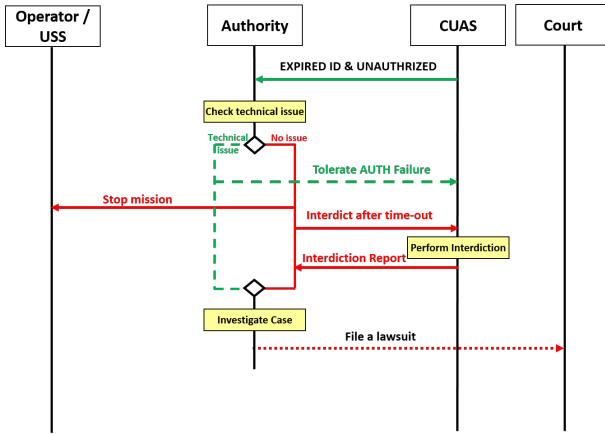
Operator / USS

Authority

CUAS

Court

EXPIRED ID & UNAUTHRIZED

Check technical issue

Technical issue

No issue

Tolerate AUTH Failure

Stop mission

Interdict after time-out

Perform Interdiction

Interdiction Report

Investigate Case

File a lawsuit